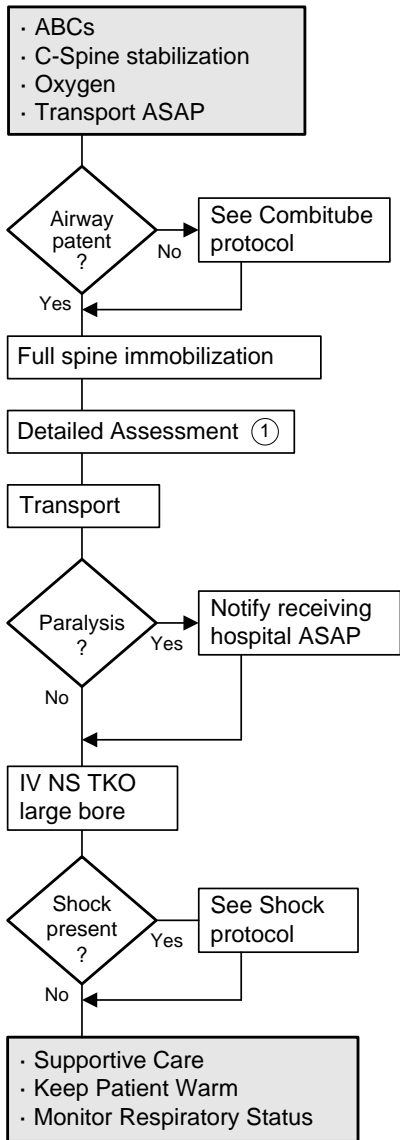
· ABCs
· C-Spine stabilization
· Oxygen
· Transport ASAP

Airway patent ?

No

See Combitube protocol

Yes

Full spine immobilization

Detailed Assessment ①

Transport

Paralysis ?

Yes

Notify receiving hospital ASAP

No

IV NS TKO large bore

Shock present ?

Yes

See Shock protocol

No

· Supportive Care
· Keep Patient Warm
· Monitor Respiratory Status